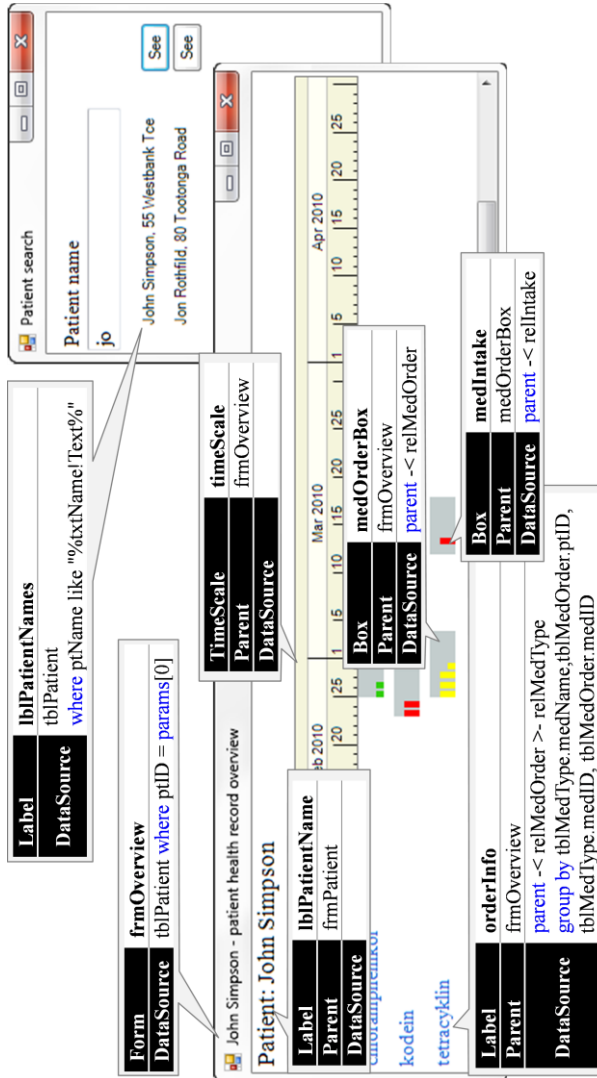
Patient search

Patient name

jo

John Simpson, 55 Westbank Tce

Jon Rothfild, 80 Toolonga Road

See

See

| Label | lblPatientNames |
|---|---|
| DataSource | tblPatient where ptName like "%txtName!Text%" |

| Form | frmOverview |
|---|---|
| DataSource | tblPatient where ptID = params[0] |

John Simpson - patient health record overview

Patient: John Simpson

| Label | lblPatientName |
|---|---|
| Parent | frmPatient |
| DataSource | |

chloramphenikol

kodein

tetracyklin

| TimeScale | timeScale |
|---|---|
| Parent | frmOverview |
| DataSource | |

b 2010

20

25

Mar 2010

1

5

10

15

20

25

Apr 2010

1

5

10

15

20

25

| Box | medOrderBox |
|---|---|
| Parent | frmOverview |
| DataSource | parent -< relMedOrder |

| Box | medIntake |
|---|---|
| Parent | medOrderBox |
| DataSource | parent -< relIntake |

| Label | orderInfo |
|---|---|
| Parent | frmOverview |
| DataSource | parent -< relMedOrder >- relMedType group by tblMedType.medName,tblMedOrder.ptID, tblMedType.medID, tblMedOrder.medID |